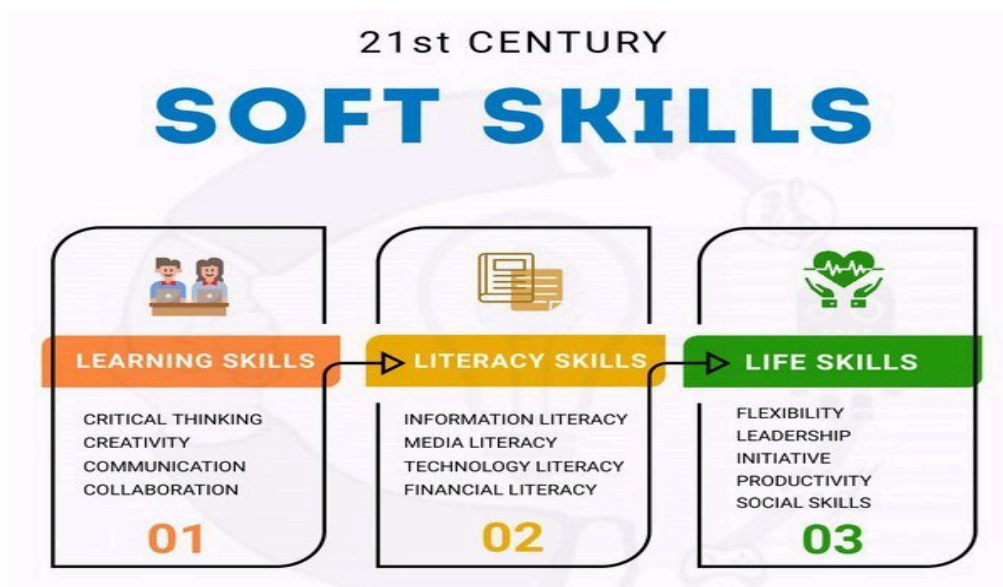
21st CENTURY
SOFT SKILLS

LEARNING SKILLS
CRITICAL THINKING
CREATIVITY
COMMUNICATION
COLLABORATION
01

LITERACY SKILLS
INFORMATION LITERACY
MEDIA LITERACY
TECHNOLOGY LITERACY
FINANCIAL LITERACY
02

LIFE SKILLS
FLEXIBILITY
LEADERSHIP
INITIATIVE
PRODUCTIVITY
SOCIAL SKILLS
03